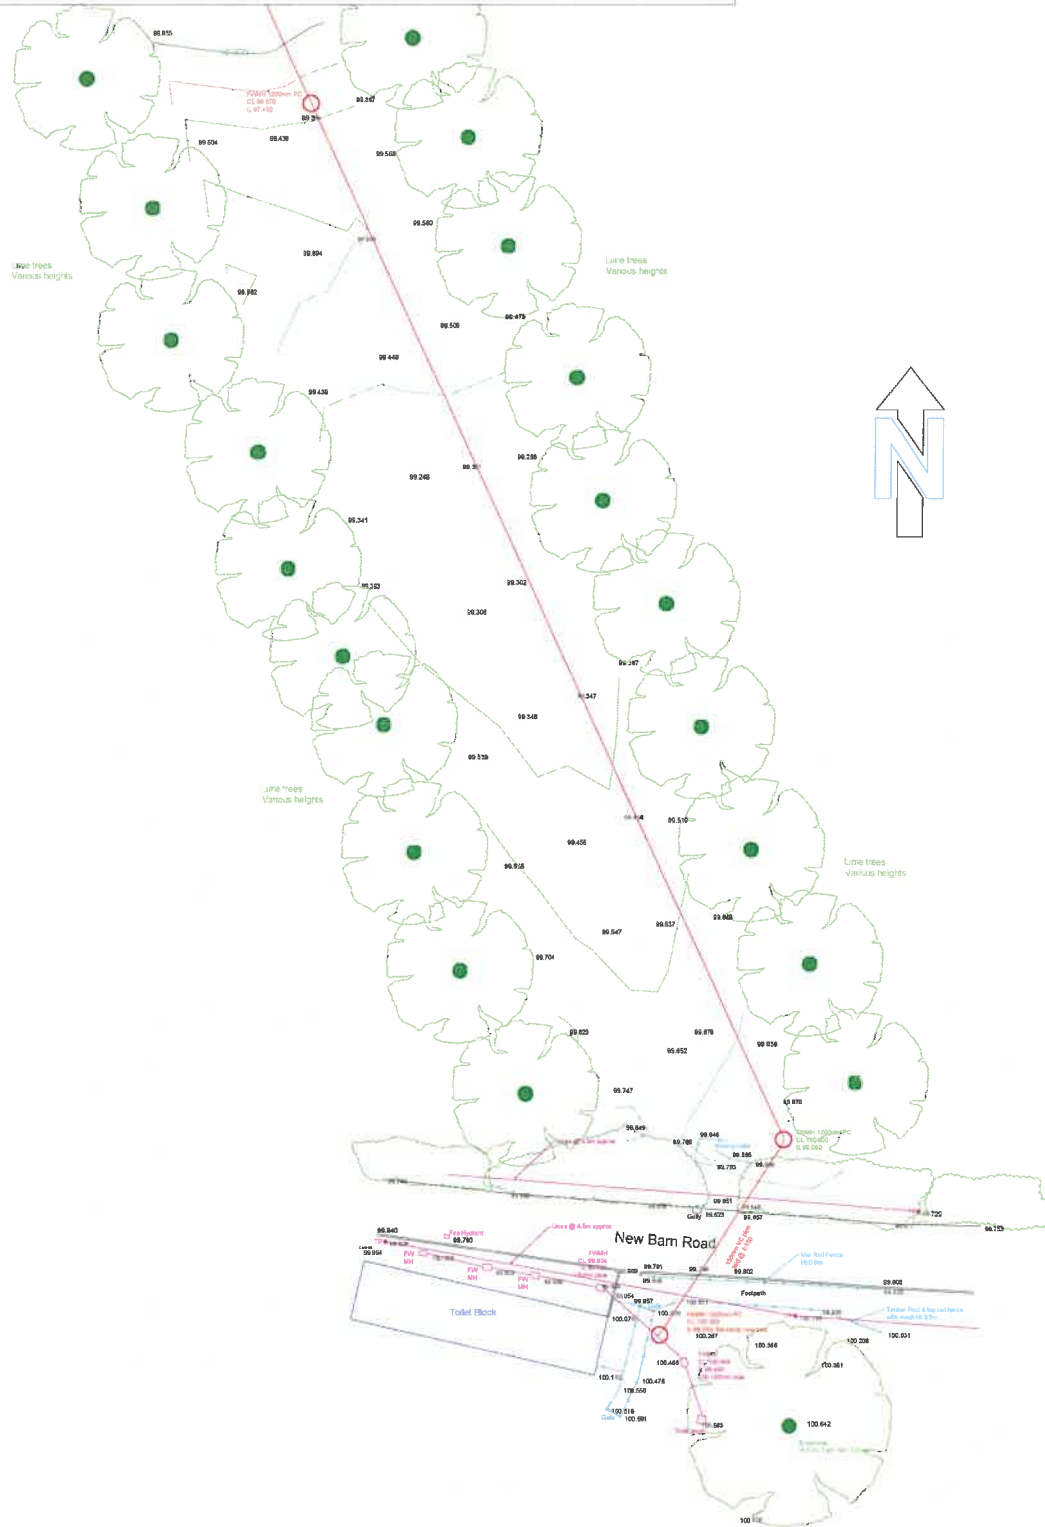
99.855

FWMH 1200mm PC
CL 99.970
IL 97.450

99.367

99.9

99.438

99.504

99.508

99.580

Lime trees
Various heights

99.894

Lime trees
Various heights

99.882

99.475

99.505

99.449

99.439

99.238

99.9

99.248

N

99.341

99.383

99.302

99.306

99.367

99.347

99.348

99.339

Lime trees
Various heights

99.510

99.456

Lime trees
Various heights

99.815

99.537

99.868

99.547

99.704

99.823

99.876

99.652

99.938

99.747

99.870

FWMH 1200mm PC
CL 100.050
IL 98.080

99.649

99.846

99.788

99.885

99.783

99.851

Gully

99.823

99.857

720

99.753

99.840

Fire Hydrant

99.790

Lines @ 4.5m approx

99.954

FW MH

FW MH

FW MH

FWMH
CL 99.934

New Barn Road

99.781

99.802

Var Rail Fence
Ht 0.9m

99.805

Footpath

99.857

Toilet Block

100.07

Timber Post & top rail fence
with mesh Ht 0.9m

100.267

100.031

100.208

100.366

100.466

100.361

100.1

100.476

100.550

100.519

Gate

100.591

583

100.642

100